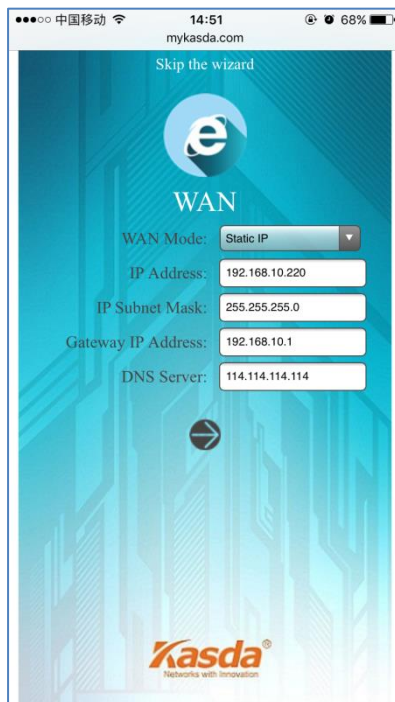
●●●○○ 中国移动 14:51 68%
mykasda.com

Skip the wizard

WAN

WAN Mode: Static IP
IP Address: 192.168.10.220
IP Subnet Mask: 255.255.255.0
Gateway IP Address: 192.168.10.1
DNS Server: 114.114.114.114

Kasda®
Networks with Innovation